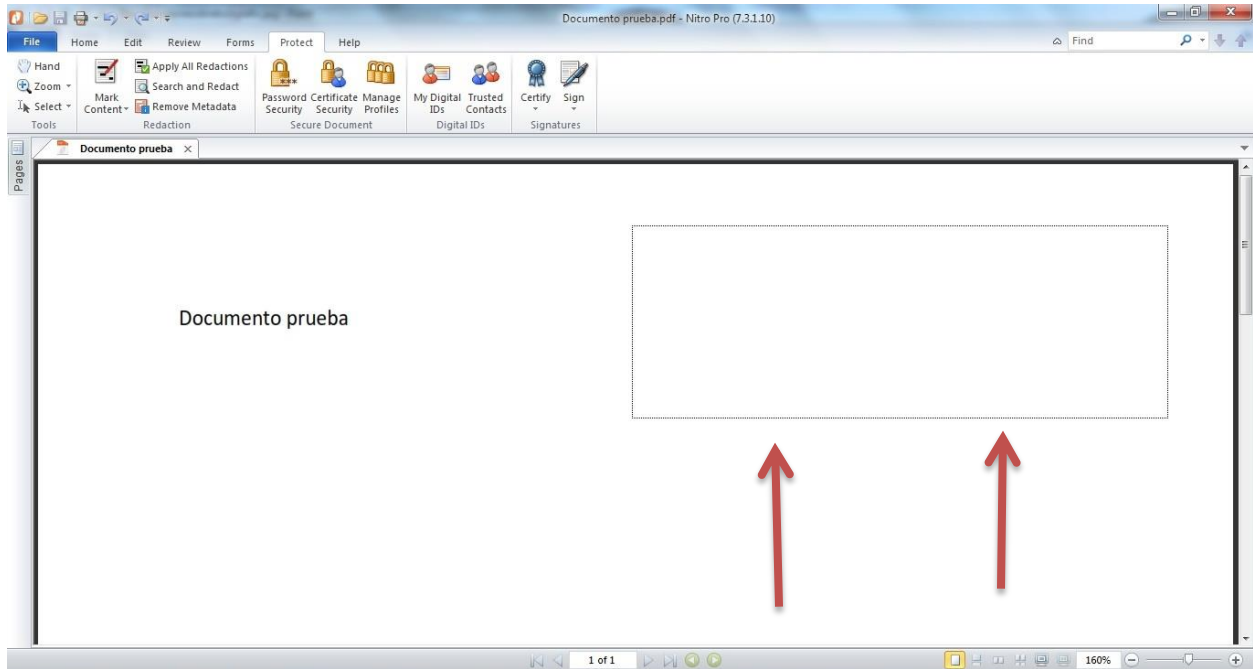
Documento prueba.pdf - Nitro Pro (7.3.1.10)

File Home Edit Review Forms Protect Help

Find

Hand
Zoom
Select
Tools

Mark Content
Apply All Redactions
Search and Redact
Remove Metadata
Redaction

Password Security
Certificate Security
Manage Profiles
Secure Document

My Digital IDs
Trusted Contacts
Digital IDs

Certify
Sign
Signatures

Pages

Documento prueba

Documento prueba

1 of 1

160%